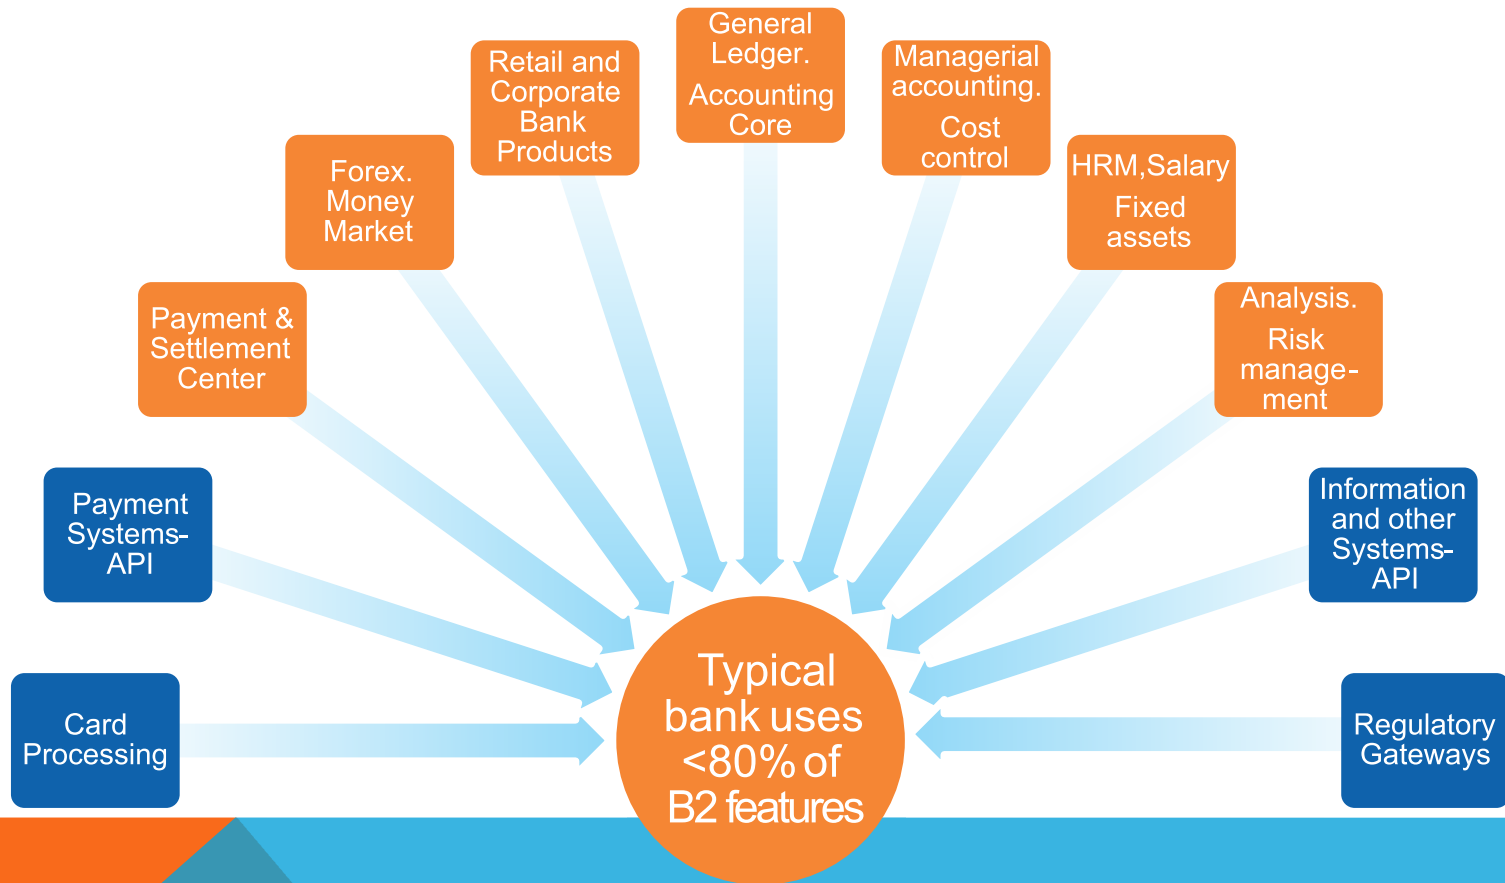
Card Processing

Payment Systems-API

Payment & Settlement Center

Forex. Money Market

Retail and Corporate Bank Products

General Ledger.
Accounting Core

Managerial accounting.
Cost control

HRM,Salary
Fixed assets

Analysis.
Risk management

Information and other Systems-API

Regulatory Gateways

Typical bank uses <80% of B2 features